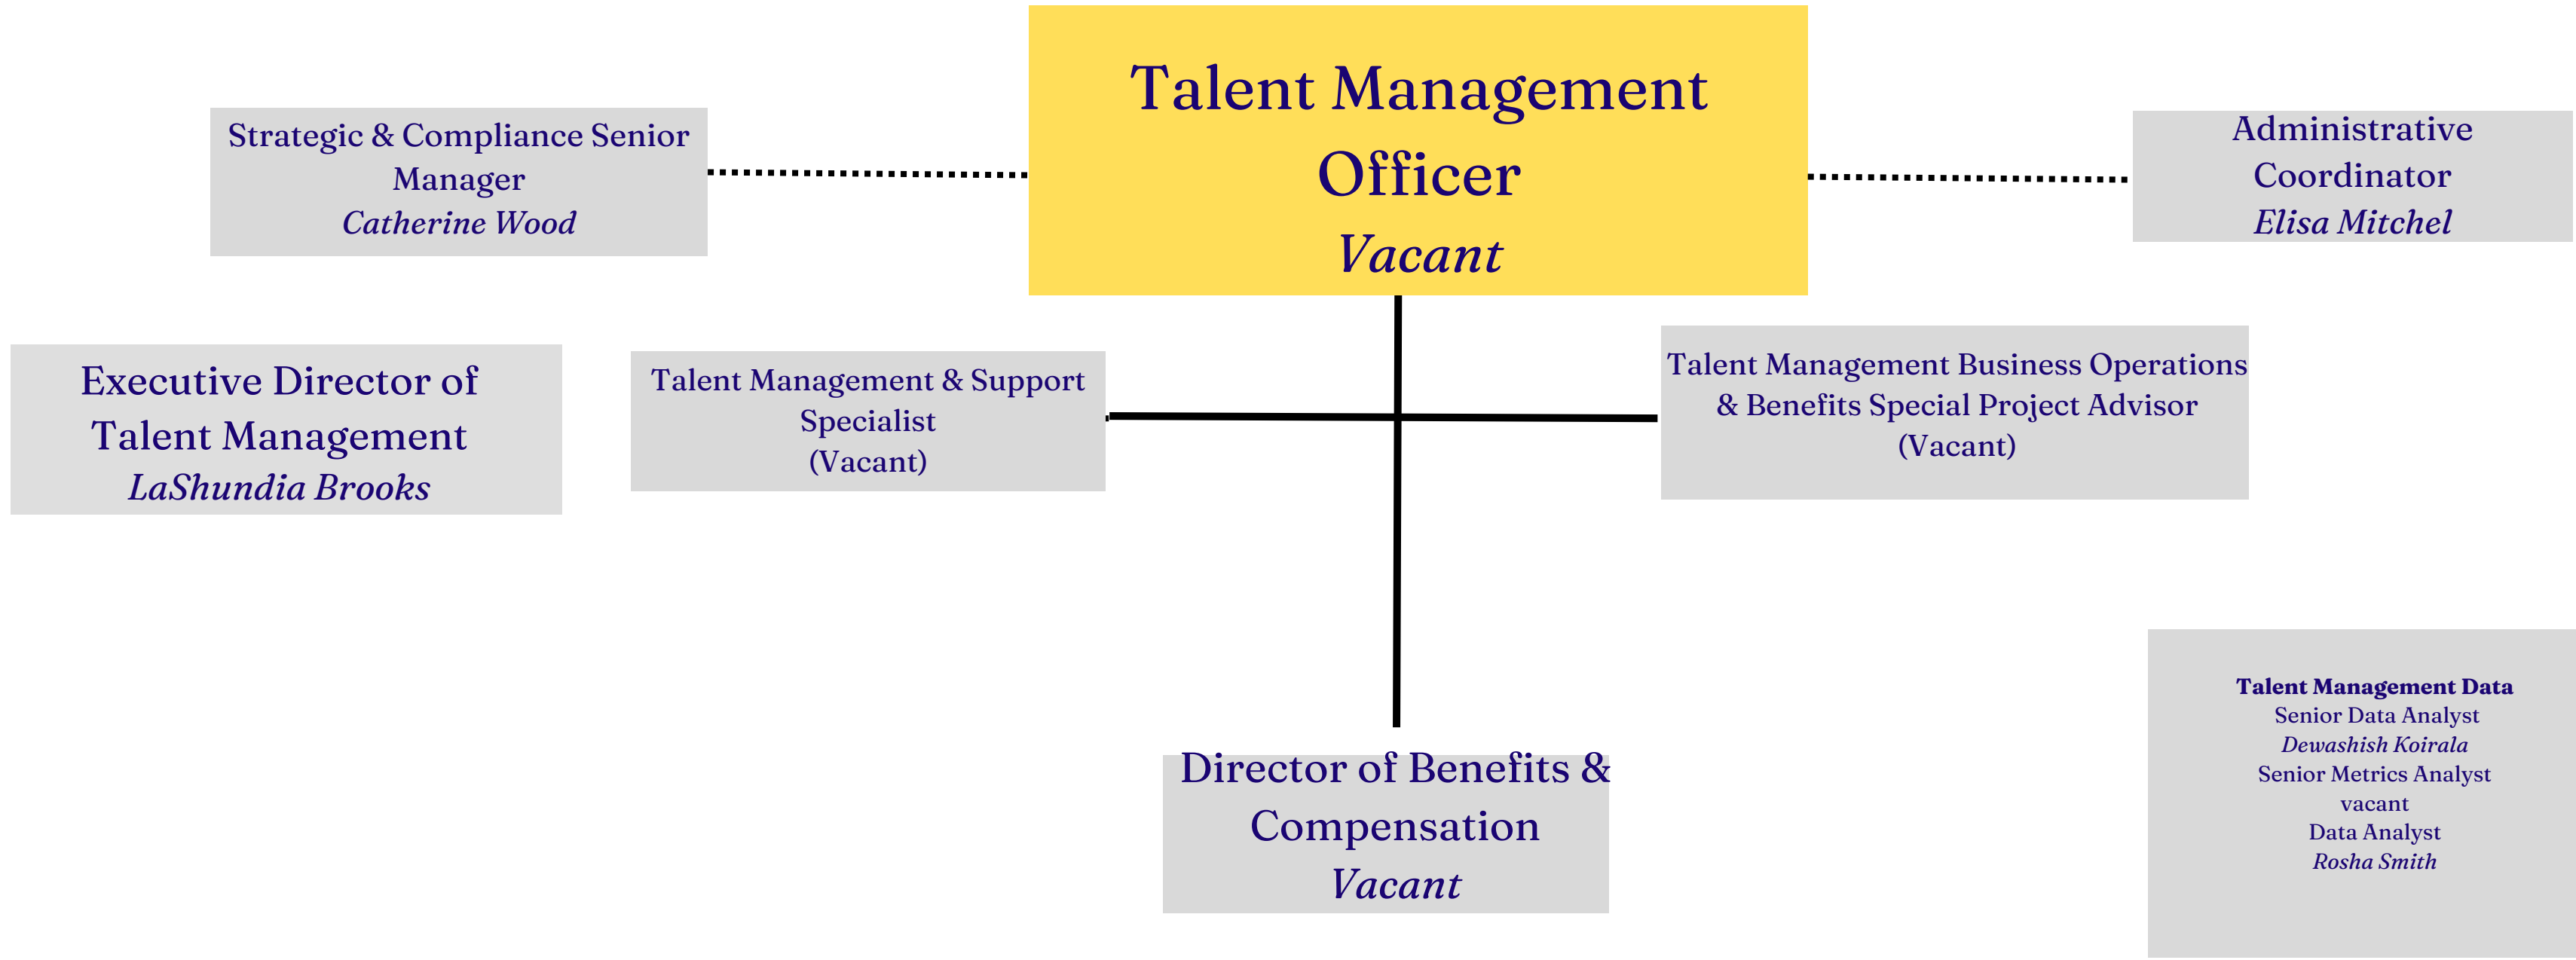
Talent Management Officer
*Vacant*

Strategic & Compliance Senior Manager
*Catherine Wood*

Administrative Coordinator
*Elisa Mitchel*

Executive Director of Talent Management
*LaShundia Brooks*

Talent Management & Support Specialist
(Vacant)

Talent Management Business Operations & Benefits Special Project Advisor
(Vacant)

**Talent Management Data**
Senior Data Analyst
*Dewashish Koirala*
Senior Metrics Analyst
vacant
Data Analyst
*Rosha Smith*

Director of Benefits & Compensation
*Vacant*